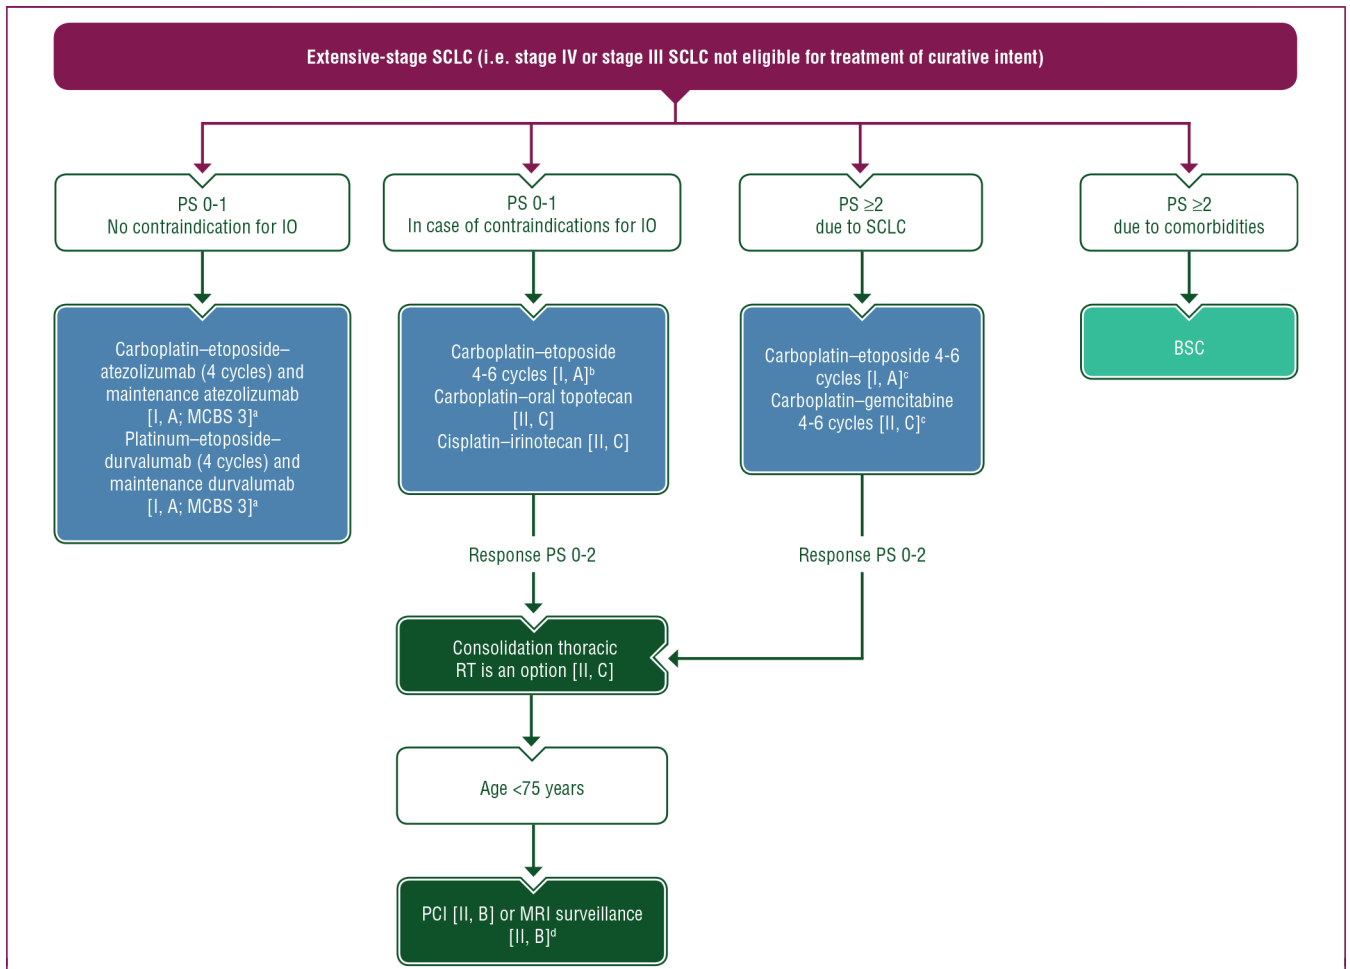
Extensive-stage SCLC (i.e. stage IV or stage III SCLC not eligible for treatment of curative intent)

PS 0-1
No contraindication for IO

PS 0-1
In case of contraindications for IO

PS $\geq$2
due to SCLC

PS $\geq$2
due to comorbidities

Carboplatin–etoposide–atezolizumab (4 cycles) and maintenance atezolizumab [I, A; MCBS 3]$^a$
Platinum–etoposide–durvalumab (4 cycles) and maintenance durvalumab [I, A; MCBS 3]$^a$

Carboplatin–etoposide 4-6 cycles [I, A]$^b$
Carboplatin–oral topotecan [II, C]
Cisplatin–irinotecan [II, C]

Carboplatin–etoposide 4-6 cycles [I, A]$^c$
Carboplatin–gemcitabine 4-6 cycles [II, C]$^c$

BSC

Response PS 0-2

Response PS 0-2

Consolidation thoracic RT is an option [II, C]

Age <75 years

PCI [II, B] or MRI surveillance [II, B]$^d$